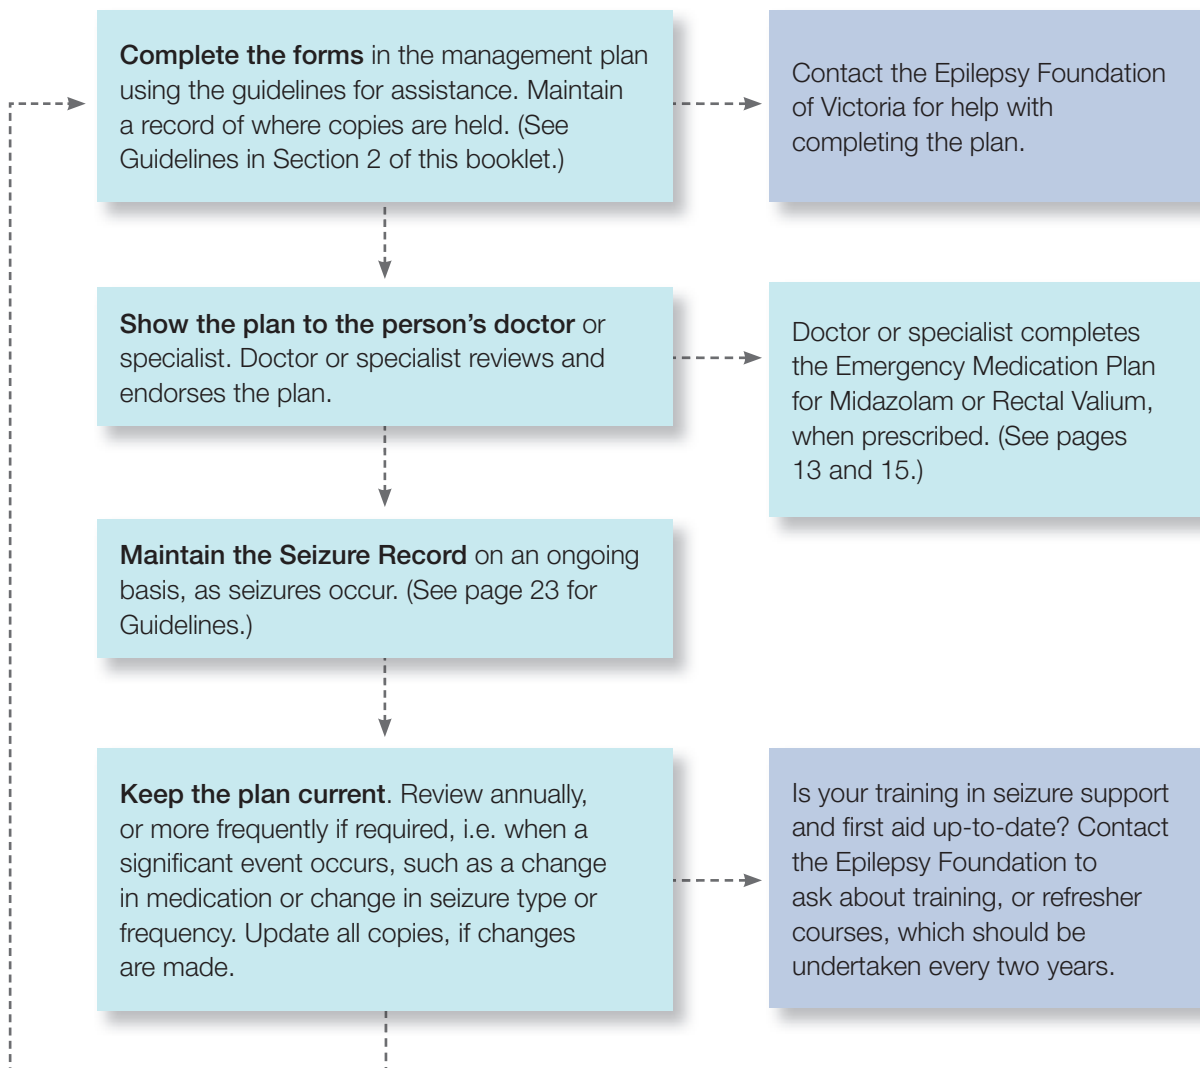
**Complete the forms** in the management plan using the guidelines for assistance. Maintain a record of where copies are held. (See Guidelines in Section 2 of this booklet.)

Contact the Epilepsy Foundation of Victoria for help with completing the plan.

**Show the plan to the person's doctor** or specialist. Doctor or specialist reviews and endorses the plan.

Doctor or specialist completes the Emergency Medication Plan for Midazolam or Rectal Valium, when prescribed. (See pages 13 and 15.)

**Maintain the Seizure Record** on an ongoing basis, as seizures occur. (See page 23 for Guidelines.)

**Keep the plan current**. Review annually, or more frequently if required, i.e. when a significant event occurs, such as a change in medication or change in seizure type or frequency. Update all copies, if changes are made.

Is your training in seizure support and first aid up-to-date? Contact the Epilepsy Foundation to ask about training, or refresher courses, which should be undertaken every two years.